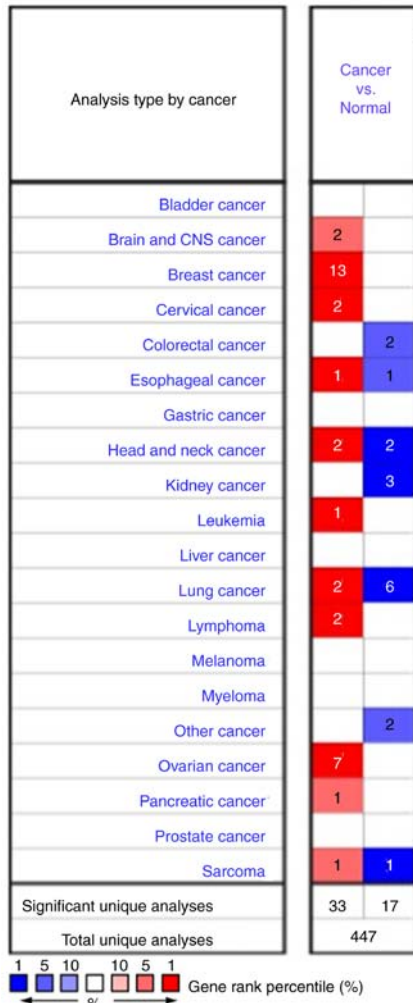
| Analysis type by cancer | Cancer vs. Normal | |
|---|---|---|
| Bladder cancer | | |
| Brain and CNS cancer | 2 | |
| Breast cancer | 13 | |
| Cervical cancer | 2 | |
| Colorectal cancer | | 2 |
| Esophageal cancer | 1 | 1 |
| Gastric cancer | | |
| Head and neck cancer | 2 | 2 |
| Kidney cancer | | 3 |
| Leukemia | 1 | |
| Liver cancer | | |
| Lung cancer | 2 | 6 |
| Lymphoma | 2 | |
| Melanoma | | |
| Myeloma | | |
| Other cancer | | 2 |
| Ovarian cancer | 7 | |
| Pancreatic cancer | 1 | |
| Prostate cancer | | |
| Sarcoma | 1 | 1 |
| Significant unique analyses | 33 | 17 |
| Total unique analyses | 447 | |

1 5 10 10 5 1 Gene rank percentile (%)
%